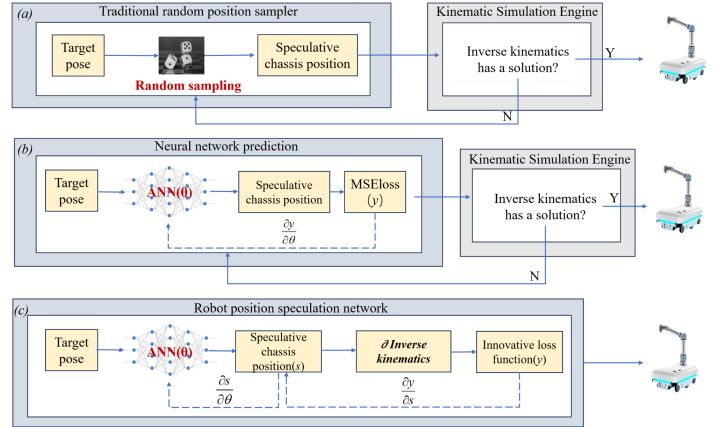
(a)

Traditional random position sampler

Target pose

Random sampling

Speculative chassis position

Kinematic Simulation Engine

Inverse kinematics has a solution?

Y

N

(b)

Neural network prediction

Target pose

ANN(θ)

Speculative chassis position

MSEloss ($y$)

$\frac{\partial y}{\partial \theta}$

Kinematic Simulation Engine

Inverse kinematics has a solution?

Y

N

(c)

Robot position speculation network

Target pose

ANN(θ)

Speculative chassis position($s$)

∂ Inverse kinematics

Innovative loss function($y$)

$\frac{\partial s}{\partial \theta}$

$\frac{\partial y}{\partial s}$